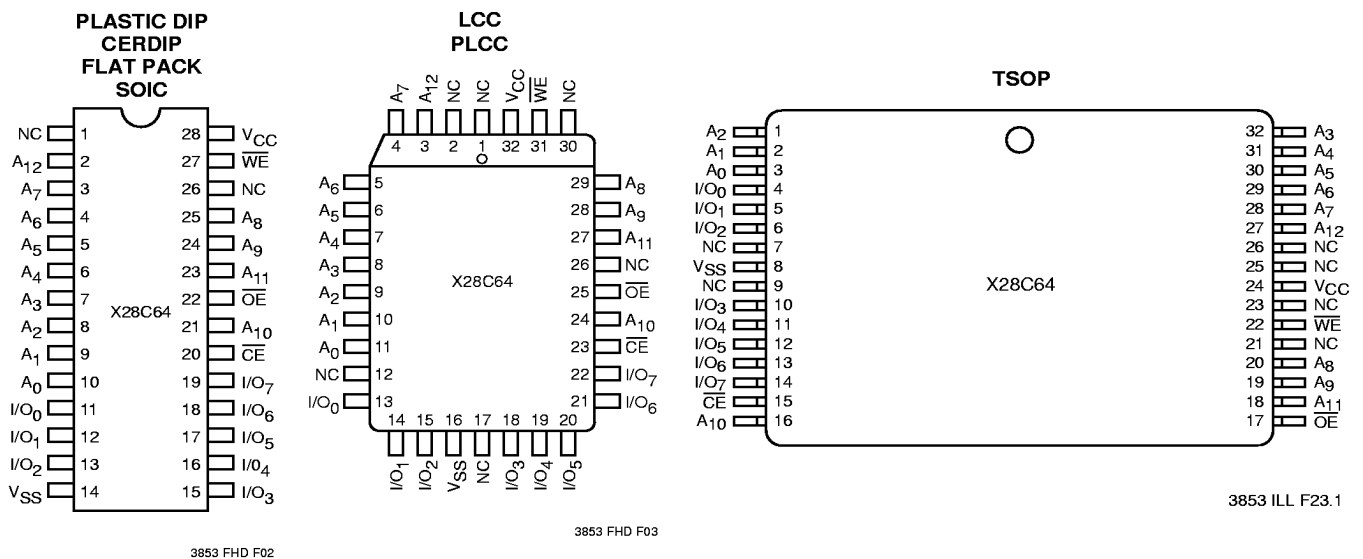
PLASTIC DIP
CERDIP
FLAT PACK
SOIC

NC 1
$A_{12}$ 2
$A_7$ 3
$A_6$ 4
$A_5$ 5
$A_4$ 6
$A_3$ 7
$A_2$ 8
$A_1$ 9
$A_0$ 10
$I/O_0$ 11
$I/O_1$ 12
$I/O_2$ 13
$V_{SS}$ 14

28 $V_{CC}$
27 $\overline{WE}$
26 NC
25 $A_8$
24 $A_9$
23 $A_{11}$
22 $\overline{OE}$
21 $A_{10}$
20 $\overline{CE}$
19 $I/O_7$
18 $I/O_6$
17 $I/O_5$
16 $I/O_4$
15 $I/O_3$

X28C64

3853 FHD F02

LCC
PLCC

$A_7$ 4
$A_{12}$ 3
NC 2
NC 1
$V_{CC}$ 32
$\overline{WE}$ 31
NC 30

$A_6$ 5
$A_5$ 6
$A_4$ 7
$A_3$ 8
$A_2$ 9
$A_1$ 10
$A_0$ 11
NC 12
$I/O_0$ 13

29 $A_8$
28 $A_9$
27 $A_{11}$
26 NC
25 $\overline{OE}$
24 $A_{10}$
23 $\overline{CE}$
22 $I/O_7$
21 $I/O_6$

14 $I/O_1$
15 $I/O_2$
16 $V_{SS}$
17 NC
18 $I/O_3$
19 $I/O_4$
20 $I/O_5$

X28C64

3853 FHD F03

TSOP

$A_2$ 1
$A_1$ 2
$A_0$ 3
$I/O_0$ 4
$I/O_1$ 5
$I/O_2$ 6
NC 7
$V_{SS}$ 8
NC 9
$I/O_3$ 10
$I/O_4$ 11
$I/O_5$ 12
$I/O_6$ 13
$I/O_7$ 14
$\overline{CE}$ 15
$A_{10}$ 16

32 $A_3$
31 $A_4$
30 $A_5$
29 $A_6$
28 $A_7$
27 $A_{12}$
26 NC
25 NC
24 $V_{CC}$
23 NC
22 $\overline{WE}$
21 NC
20 $A_8$
19 $A_9$
18 $A_{11}$
17 $\overline{OE}$

X28C64

3853 ILL F23.1